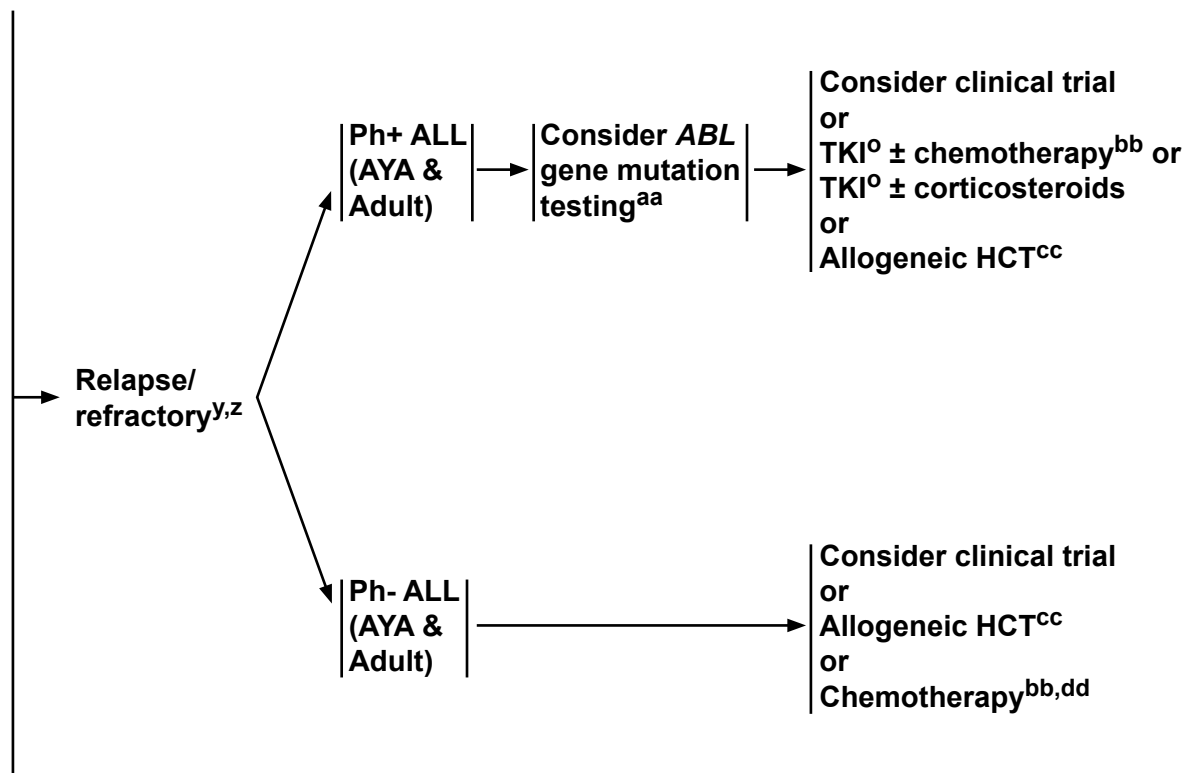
Relapse/ refractory$^{y,z}$

Ph+ ALL (AYA & Adult)

Consider *ABL* gene mutation testing$^{aa}$

Consider clinical trial
or
TKI$^{o}$ ± chemotherapy$^{bb}$ or
TKI$^{o}$ ± corticosteroids
or
Allogeneic HCT$^{cc}$

Ph- ALL (AYA & Adult)

Consider clinical trial
or
Allogeneic HCT$^{cc}$
or
Chemotherapy$^{bb,dd}$